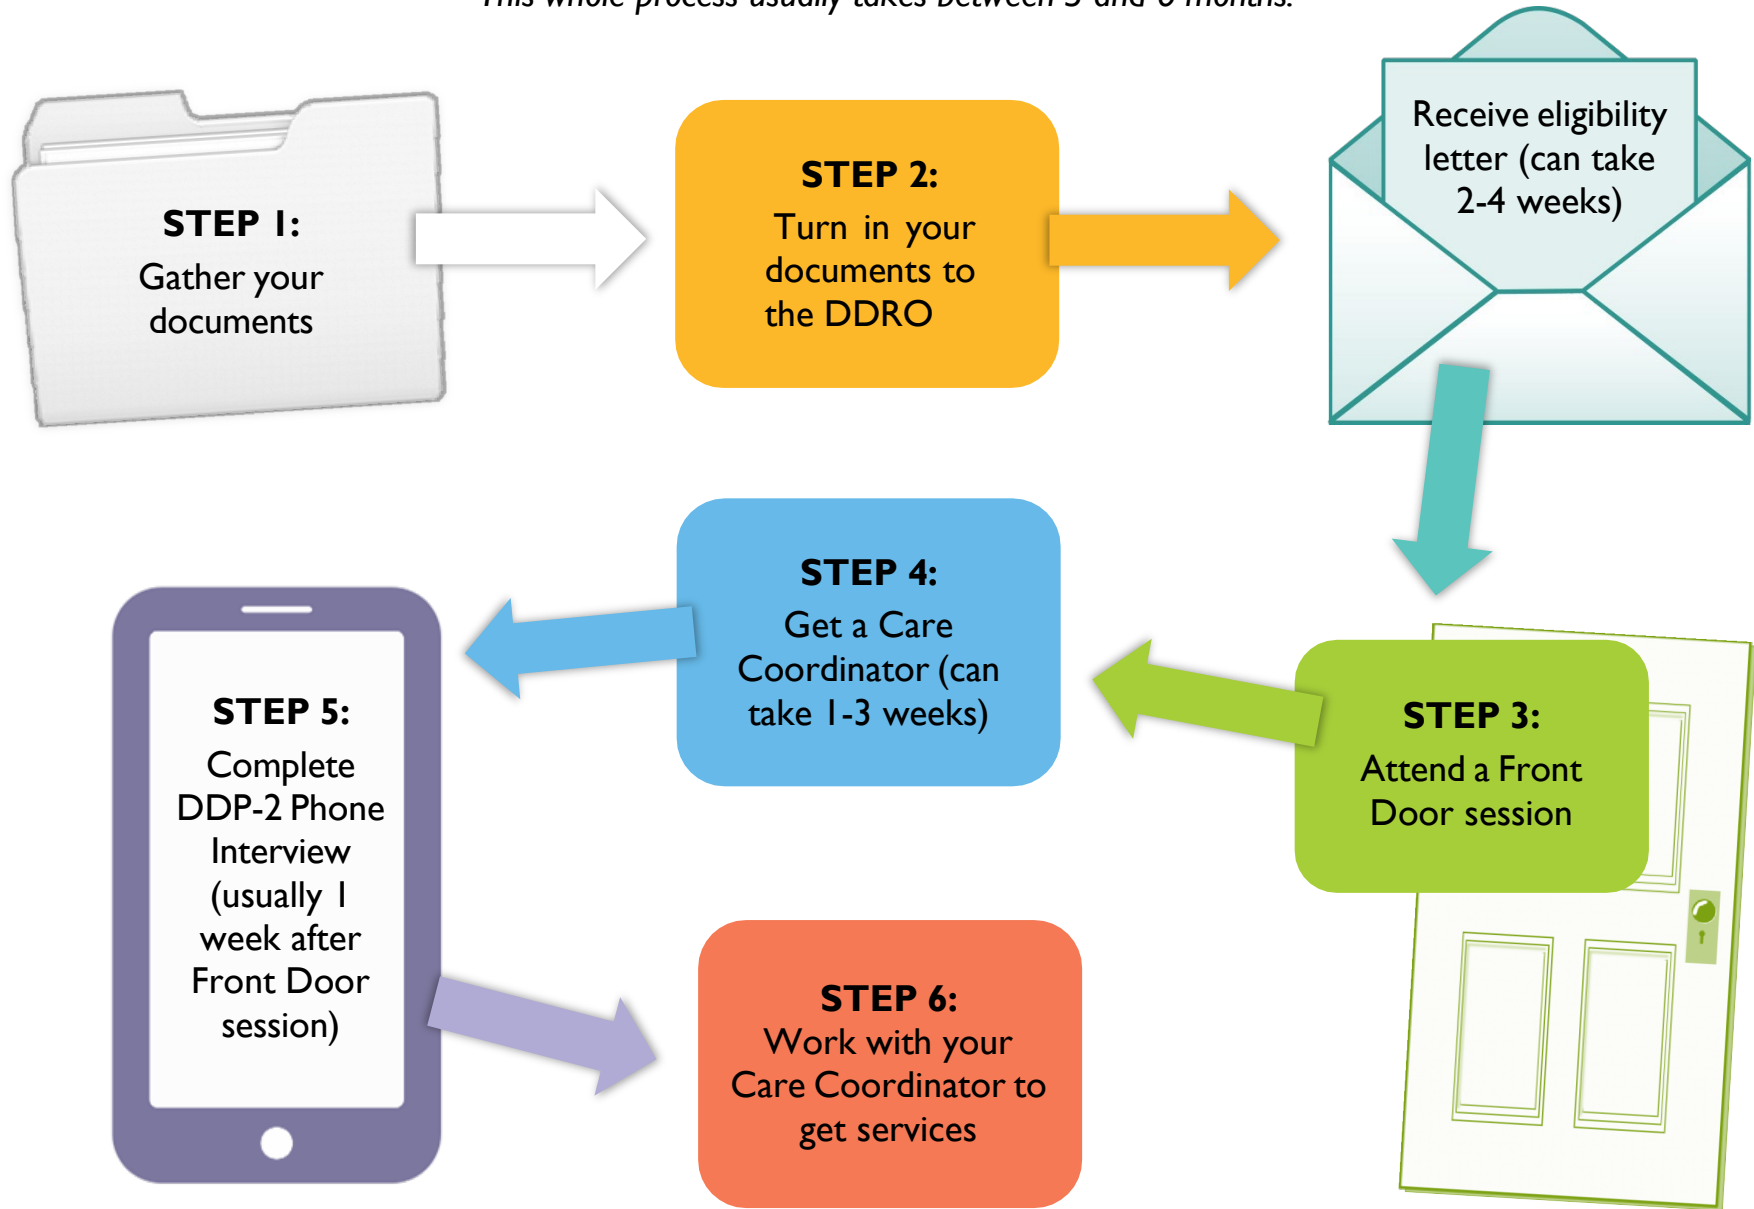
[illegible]

STEP 1:
Gather your documents

STEP 2:
Turn in your documents to the DDRO

Receive eligibility letter (can take 2-4 weeks)

STEP 3:
Attend a Front Door session

STEP 4:
Get a Care Coordinator (can take 1-3 weeks)

STEP 5:
Complete DDP-2 Phone Interview (usually 1 week after Front Door session)

STEP 6:
Work with your Care Coordinator to get services